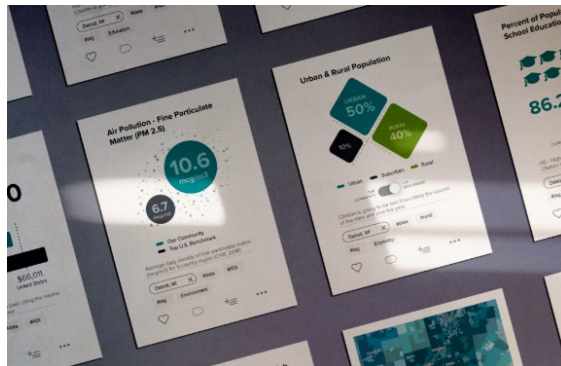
Detroit, MI
Education
Air Pollution - Fine Particulate Matter (PM 2.5)
10.6
mcg/m3
6.7
mcg/m3
Our Community
Top U.S. Benchmark
Detroit, MI
Environment
Urban & Rural Population
URBAN
50%
RURAL
40%
10%
Urban
Suburban
Rural
Detroit, MI
Economy
Percent of Population School Education
86.2
$66,011
United States